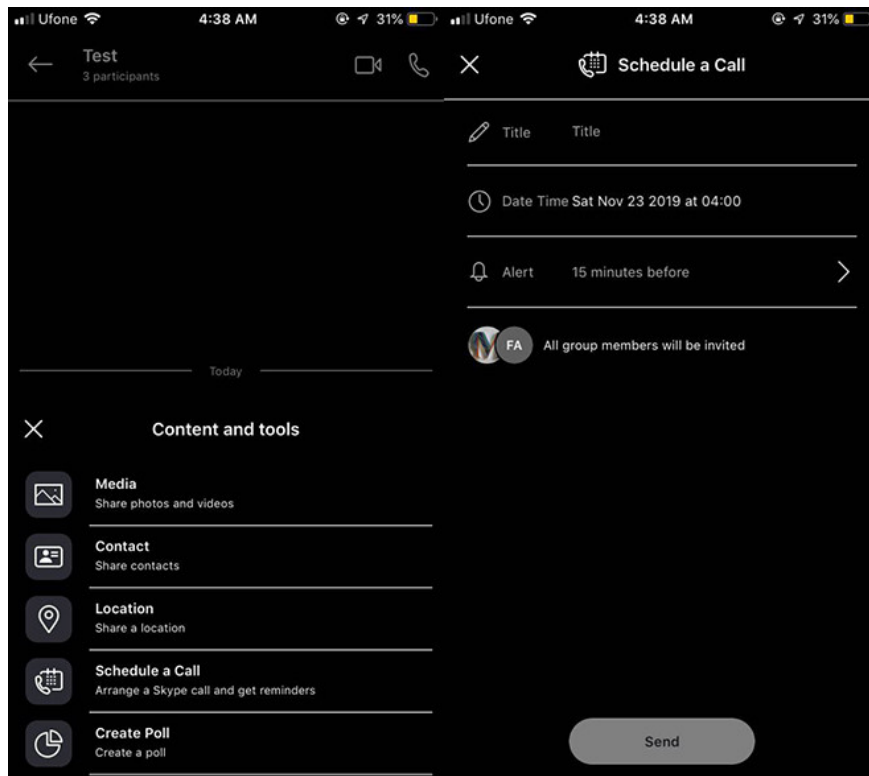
Ufone 4:38 AM 31%

Test
3 participants

Today

Content and tools

Media
Share photos and videos

Contact
Share contacts

Location
Share a location

Schedule a Call
Arrange a Skype call and get reminders

Create Poll
Create a poll

Ufone 4:38 AM 31%

Schedule a Call

Title Title

Date Time Sat Nov 23 2019 at 04:00

Alert 15 minutes before

FA All group members will be invited

Send